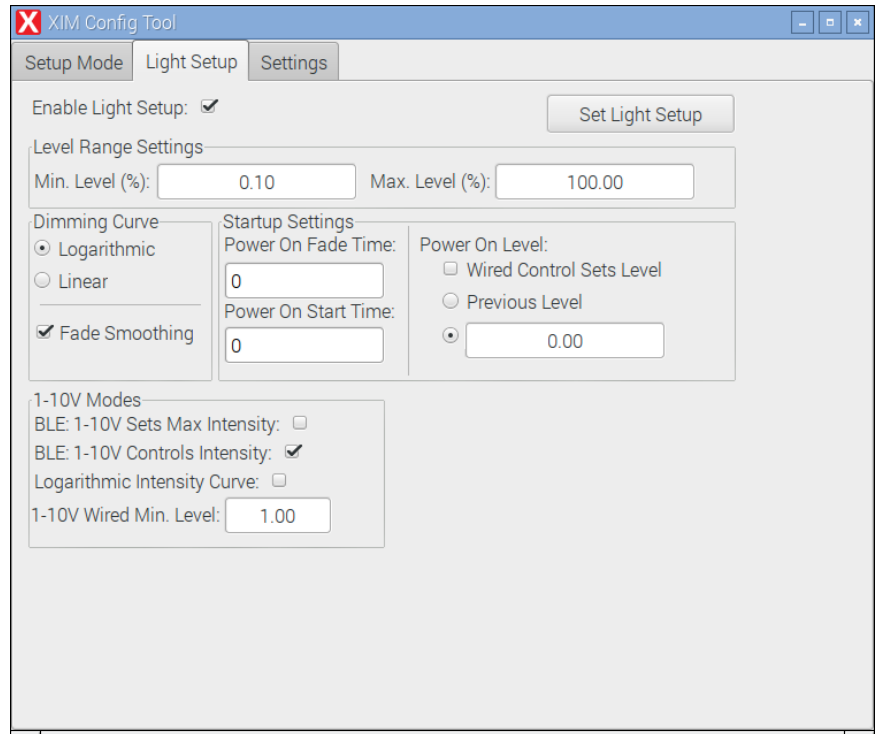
XIM Config Tool

Setup Mode
Light Setup
Settings

Enable Light Setup:
Set Light Setup

Level Range Settings
Min. Level (%): 0.10
Max. Level (%): 100.00

Dimming Curve
Logarithmic
Linear
Fade Smoothing

Startup Settings
Power On Fade Time:
0
Power On Start Time:
0

Power On Level:
Wired Control Sets Level
Previous Level
0.00

1-10V Modes
BLE: 1-10V Sets Max Intensity:
BLE: 1-10V Controls Intensity:
Logarithmic Intensity Curve:
1-10V Wired Min. Level: 1.00